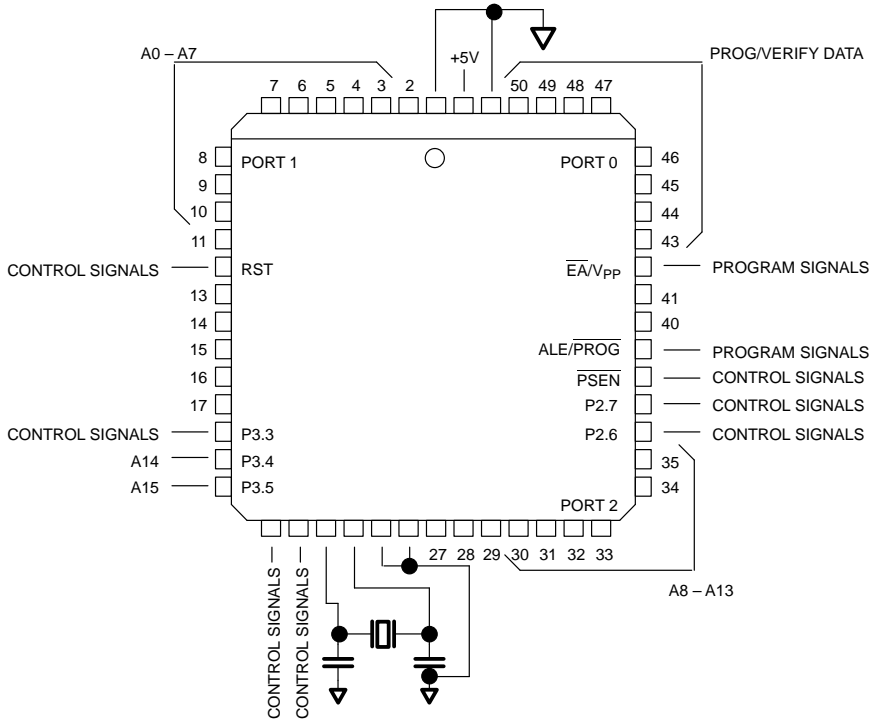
A0 – A7

+5V

PROG/VERIFY DATA

7 6 5 4 3 2

50 49 48 47

8 PORT 1

PORT 0 46

9

45

10

44

11

43

CONTROL SIGNALS RST

$\overline{EA}/V_{PP}$ PROGRAM SIGNALS

13

41

14

40

15

ALE/$\overline{PROG}$ PROGRAM SIGNALS

16

$\overline{PSEN}$ CONTROL SIGNALS

17

P2.7 CONTROL SIGNALS

CONTROL SIGNALS P3.3

P2.6 CONTROL SIGNALS

A14 P3.4

35

A15 P3.5

34

PORT 2

27 28 29 30 31 32 33

CONTROL SIGNALS

CONTROL SIGNALS

A8 – A13